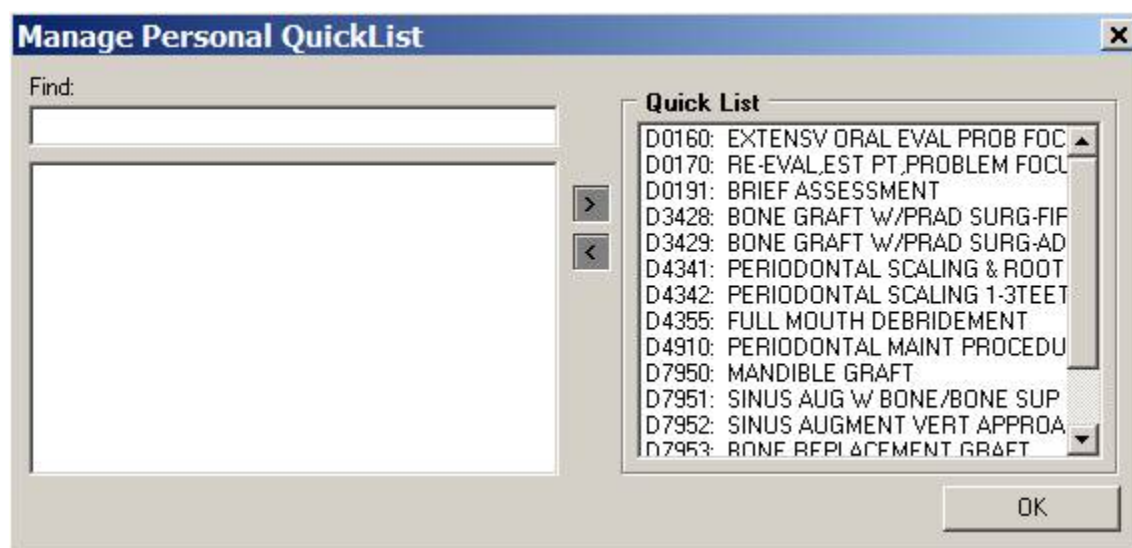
Manage Personal QuickList

×

Find:

>

<

Quick List

D0160: EXTENSV ORAL EVAL PROB FOC
D0170: RE-EVAL,EST PT,PROBLEM FOCU
D0191: BRIEF ASSESSMENT
D3428: BONE GRAFT W/PRAD SURG-FIF
D3429: BONE GRAFT W/PRAD SURG-AD
D4341: PERIODONTAL SCALING & ROOT
D4342: PERIODONTAL SCALING 1-3TEET
D4355: FULL MOUTH DEBRIDEMENT
D4910: PERIODONTAL MAINT PROCEDU
D7950: MANDIBLE GRAFT
D7951: SINUS AUG W BONE/BONE SUP
D7952: SINUS AUGMENT VERT APPROA
D7953: BONE REPLACEMENT GRAFT

OK